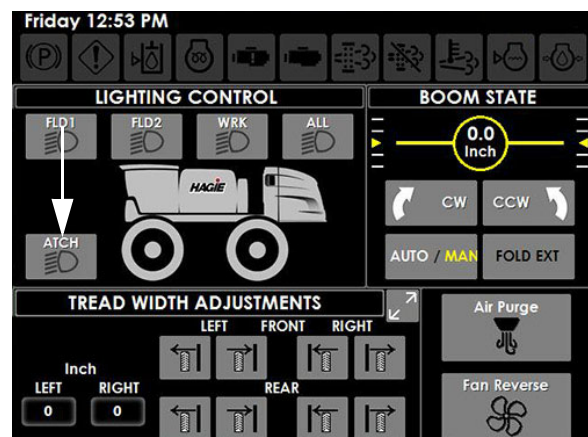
Friday 12:53 PM

LIGHTING CONTROL

FLD1

FLD2

WRK

ALL

HAGIE

ATCH

BOOM STATE

0.0
Inch

CW

CCW

AUTO / MAN

FOLD EXT

TREAD WIDTH ADJUSTMENTS

LEFT

FRONT

RIGHT

Inch

LEFT

RIGHT

0

0

REAR

Air Purge

Fan Reverse